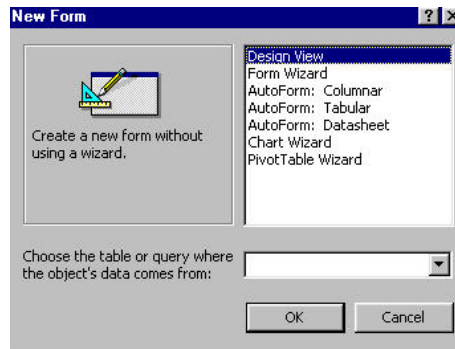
New Form

?

Create a new form without using a wizard.

Design View
Form Wizard
AutoForm: Columnar
AutoForm: Tabular
AutoForm: Datasheet
Chart Wizard
PivotTable Wizard

Choose the table or query where the object's data comes from:

OK

Cancel